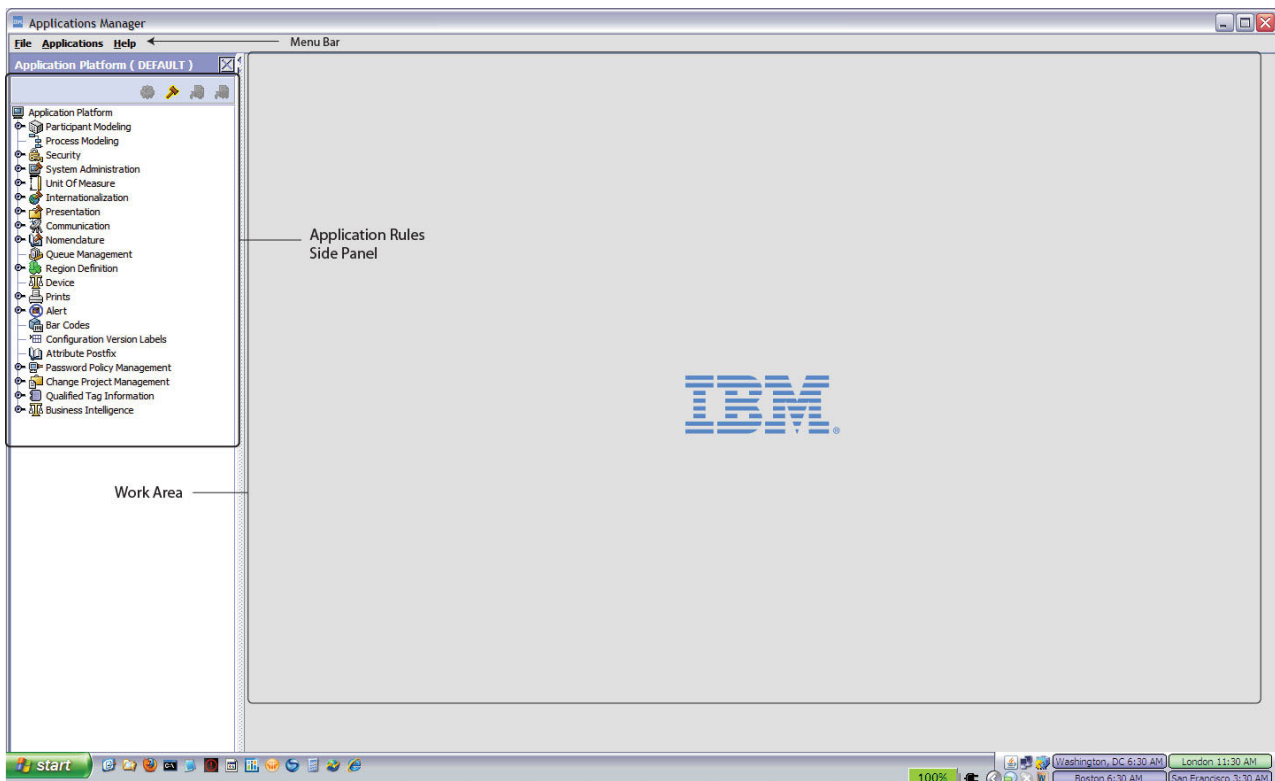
Applications Manager

File Applications Help

Menu Bar

Application Platform ( DEFAULT )

Application Platform
Participant Modeling
Process Modeling
Security
System Administration
Unit Of Measure
Internationalization
Presentation
Communication
Nomenclature
Queue Management
Region Definition
Device
Prints
Alert
Bar Codes
Configuration Version Labels
Attribute Postfix
Password Policy Management
Change Project Management
Qualified Tag Information
Business Intelligence

Application Rules Side Panel

Work Area

IBM

start

100%

Washington, DC 6:30 AM
London 11:30 AM
Boston 6:30 AM
San Francisco 3:30 AM